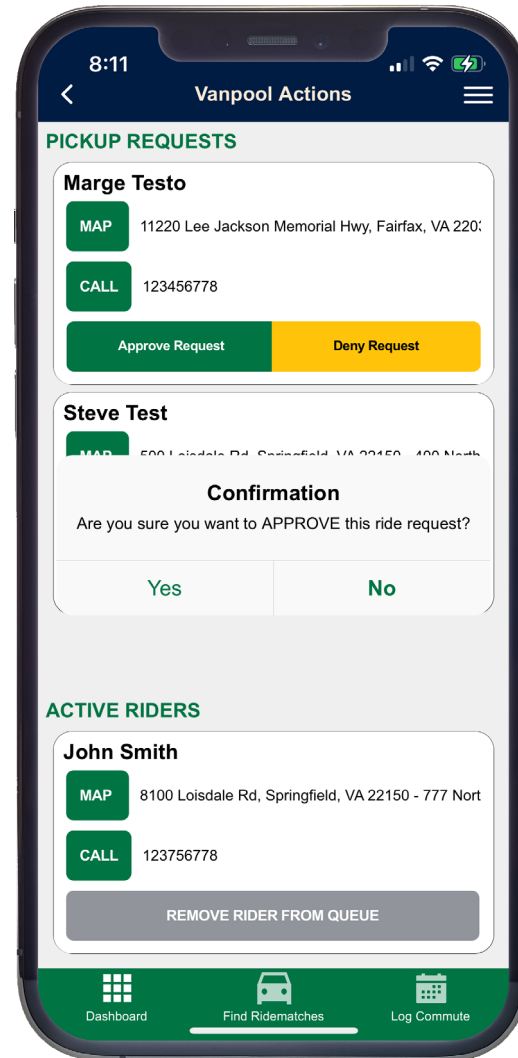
8:11

Vanpool Actions

PICKUP REQUESTS

Marge Testo

MAP 11220 Lee Jackson Memorial Hwy, Fairfax, VA 220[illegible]

CALL 123456778

Approve Request

Deny Request

Steve Test

MAP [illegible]

Confirmation

Are you sure you want to APPROVE this ride request?

Yes

No

ACTIVE RIDERS

John Smith

MAP 8100 Loisdale Rd, Springfield, VA 22150 - 777 Nort

CALL 123756778

REMOVE RIDER FROM QUEUE

Dashboard

Find Ridematches

Log Commute